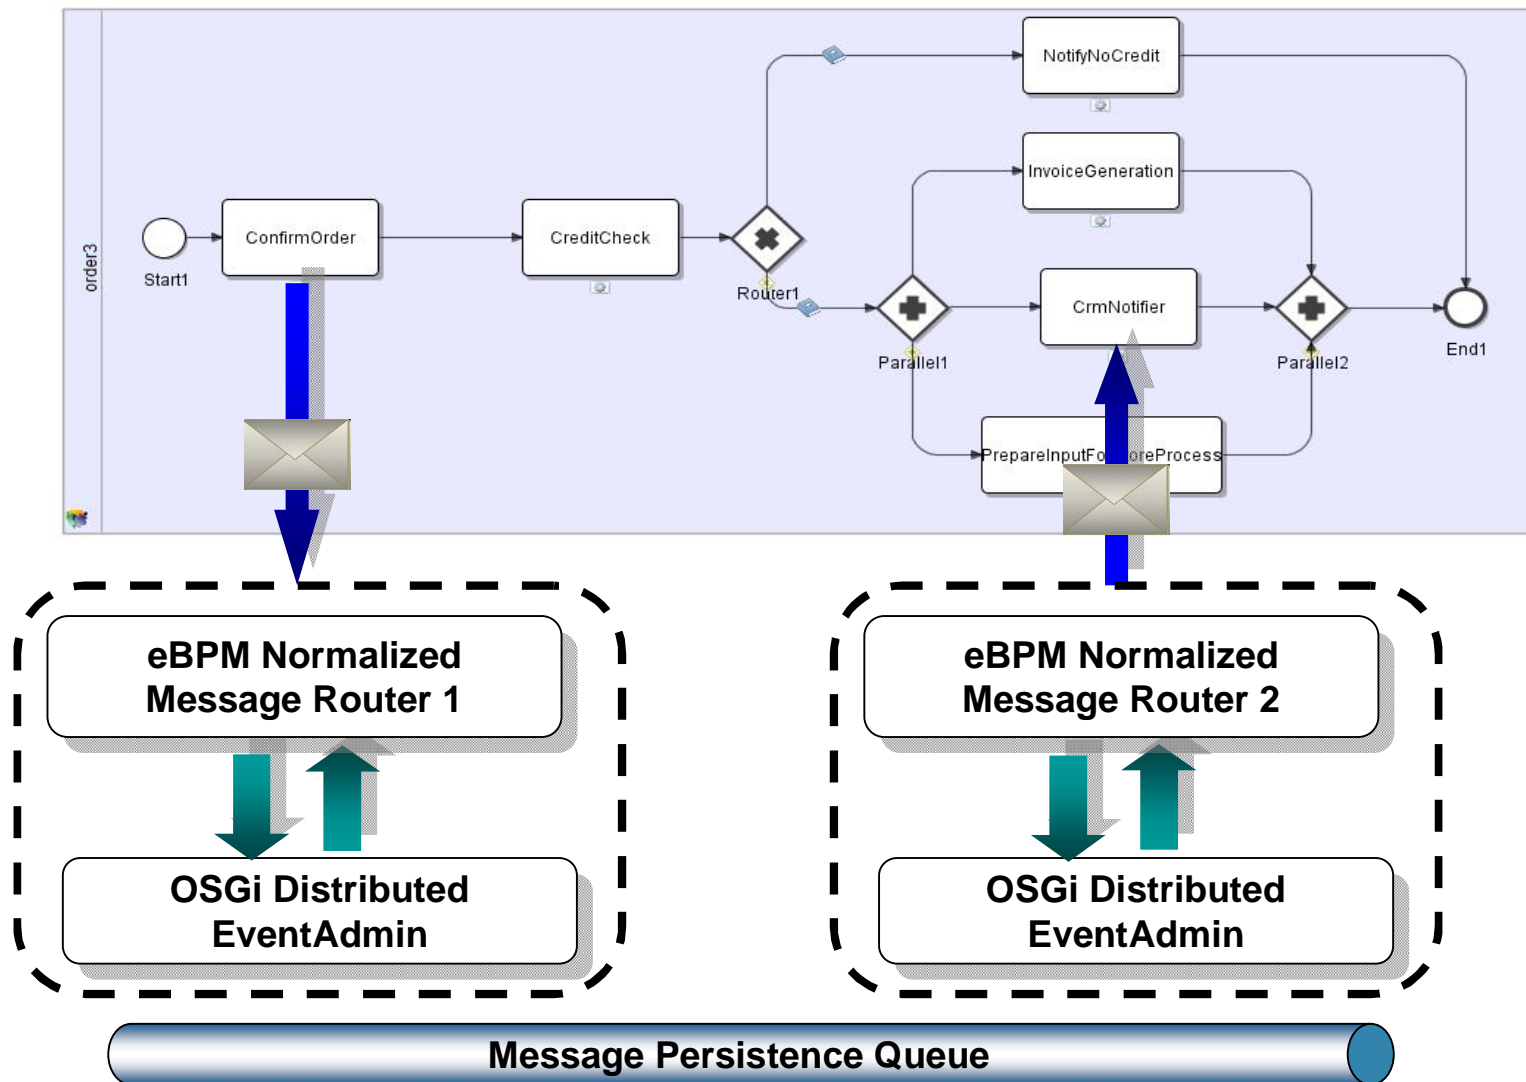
order3

Start1

ConfirmOrder

CreditCheck

Router1

NotifyNoCredit

InvoiceGeneration

Parallel1

CrmNotifier

Parallel2

End1

PrepareInputFo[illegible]oreProcess

eBPM Normalized Message Router 1

OSGi Distributed EventAdmin

eBPM Normalized Message Router 2

OSGi Distributed EventAdmin

Message Persistence Queue